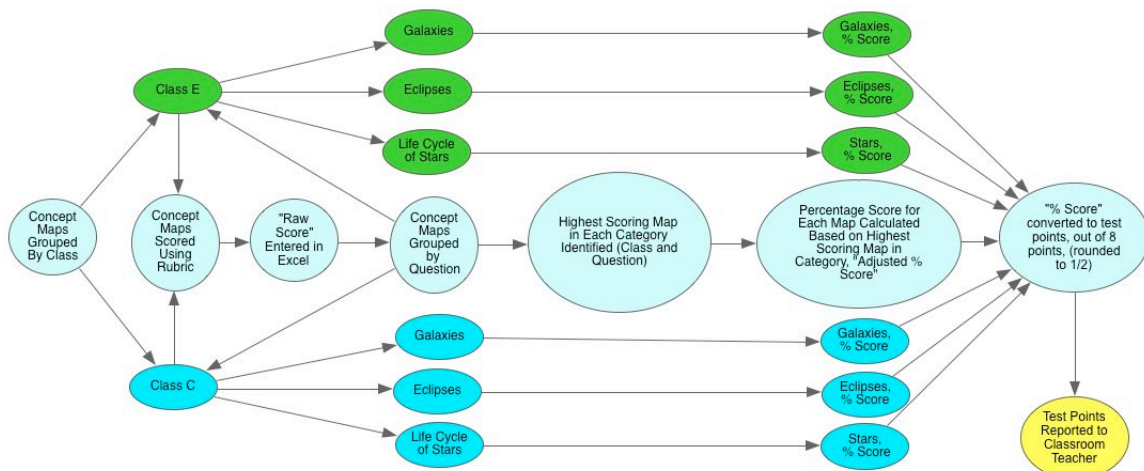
Galaxies

Galaxies, % Score

Class E

Eclipses

Eclipses, % Score

Life Cycle of Stars

Stars, % Score

Concept Maps Grouped By Class

Concept Maps Scored Using Rubric

"Raw Score" Entered in Excel

Concept Maps Grouped by Question

Highest Scoring Map in Each Category Identified (Class and Question)

Percentage Score for Each Map Calculated Based on Highest Scoring Map in Category, "Adjusted % Score"

"% Score" converted to test points, out of 8 points, (rounded to 1/2)

Galaxies

Galaxies, % Score

Class C

Eclipses

Eclipses, % Score

Life Cycle of Stars

Stars, % Score

Test Points Reported to Classroom Teacher